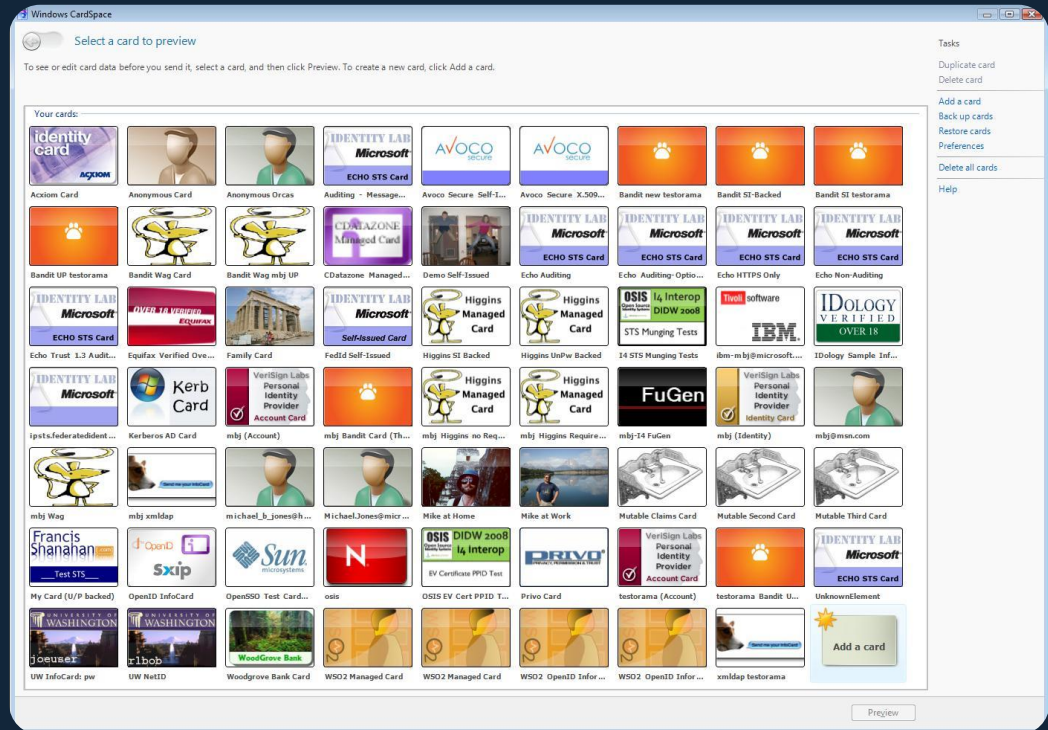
Windows CardSpace

Select a card to preview

To see or edit card data before you send it, select a card, and then click Preview. To create a new card, click Add a card.

Your cards:

identity card ACXIOM
Acxiom Card

Anonymous Card

Anonymous Orcas

IDENTITY LAB Microsoft ECHO STS Card
Auditing - Message...

AVOCO secure
Avoco Secure Self-I...

AVOCO secure
Avoco Secure X.509...

Bandit new testorama

Bandit SI-Backed

Bandit SI testorama

Bandit UP testorama

Bandit Wag Card

Bandit Wag mbj UP

CDATAZONE Managed Card
CDatazone Managed...

Demo Self-Issued

IDENTITY LAB Microsoft ECHO STS Card
Echo Auditing

IDENTITY LAB Microsoft ECHO STS Card
Echo Auditing-Optio...

IDENTITY LAB Microsoft ECHO STS Card
Echo HTTPS Only

IDENTITY LAB Microsoft ECHO STS Card
Echo Non-Auditing

IDENTITY LAB Microsoft ECHO STS Card
Echo Trust 1.3 Audit...

OVER 18 VERIFIED EQUIFAX
Equifax Verified Ove...

Family Card

IDENTITY LAB Microsoft Self-Issued Card
FedId Self-Issued

Higgins Managed Card
Higgins SI Backed

Higgins Managed Card
Higgins UnPw Backed

OSIS I4 Interop DIDW 2008 STS Munging Tests
I4 STS Munging Tests

Tivoli software IBM.
ibm-mbj@microsoft....

IDOLOGY VERIFIED OVER 18
IDology Sample Inf...

IDENTITY LAB Microsoft
ipsts.federatedident...

Kerb Card
Kerberos AD Card

VeriSign Labs Personal Identity Provider Account Card
mbj (Account)

mbj Bandit Card (Th...

Higgins Managed Card
mbj Higgins no Req...

Higgins Managed Card
mbj Higgins Require...

FuGen
mbj-I4 FuGen

VeriSign Labs Personal Identity Provider Identity Card
mbj (Identity)

mbj@msn.com

mbj Wag

Send me your InfoCard
mbj xmldap

michael_b_jones@h...

Michael.Jones@micr...

Mike at Home

Mike at Work

Mutable Claims Card

Mutable Second Card

Mutable Third Card

Francis Shanahan .com ___Test STS___
My Card (U/P backed)

OpenID Sxip
OpenID InfoCard

Sun microsystems
OpenSSO Test Card...

N
osis

OSIS DIDW 2008 I4 Interop EV Certificate PPID Test
OSIS EV Cert PPID T...

PRIVO
Privo Card

VeriSign Labs Personal Identity Provider Account Card
testorama (Account)

testorama Bandit U...

IDENTITY LAB Microsoft ECHO STS Card
UnknownElement

UNIVERSITY OF WASHINGTON joeuser
UW InfoCard: pw

UNIVERSITY OF WASHINGTON rlbob
UW NetID

WoodGrove Bank
Woodgrove Bank Card

WSO2 Managed Card

WSO2 Managed Card

WSO2 OpenID Infor...

WSO2 OpenID Infor...

Send me your InfoCard
xmldap testorama

Add a card

Tasks

Duplicate card
Delete card

Add a card
Back up cards
Restore cards
Preferences

Delete all cards

Help

Preview